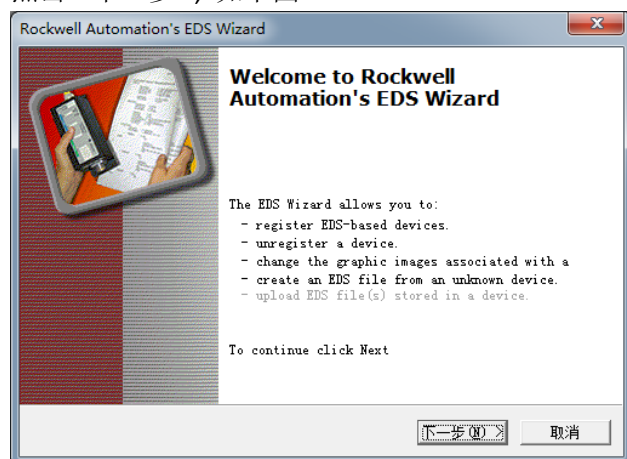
Rockwell Automation's EDS Wizard

Welcome to Rockwell Automation's EDS Wizard

The EDS Wizard allows you to:
- register EDS-based devices.
- unregister a device.
- change the graphic images associated with a
- create an EDS file from an unknown device.
- upload EDS file(s) stored in a device.

To continue click Next

下一步(N) >

取消